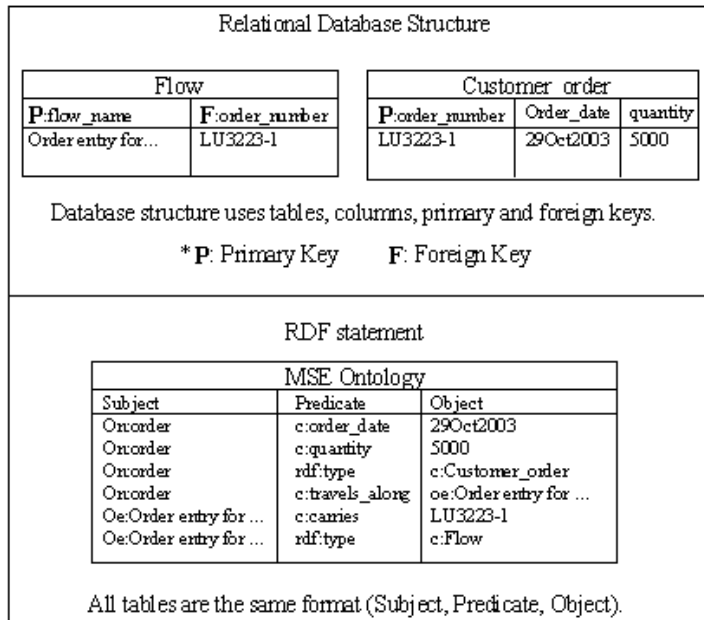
Relational Database Structure

| Flow | |
|---|---|
| **P**:flow_name | **F**:order_number |
| Order entry for... | LU3223-1 |

| Customer order | | |
|---|---|---|
| **P**:order_number | Order_date | quantity |
| LU3223-1 | 29Oct2003 | 5000 |

Database structure uses tables, columns, primary and foreign keys.

* **P**: Primary Key **F**: Foreign Key

RDF statement

| MSE Ontology | | |
|---|---|---|
| Subject | Predicate | Object |
| On:order | c:order_date | 29Oct2003 |
| On:order | c:quantity | 5000 |
| On:order | rdf:type | c:Customer_order |
| On:order | c:travels_along | oe:Order entry for ... |
| Oe:Order entry for ... | c:carries | LU3223-1 |
| Oe:Order entry for ... | rdf:type | c:Flow |

All tables are the same format (Subject, Predicate, Object).